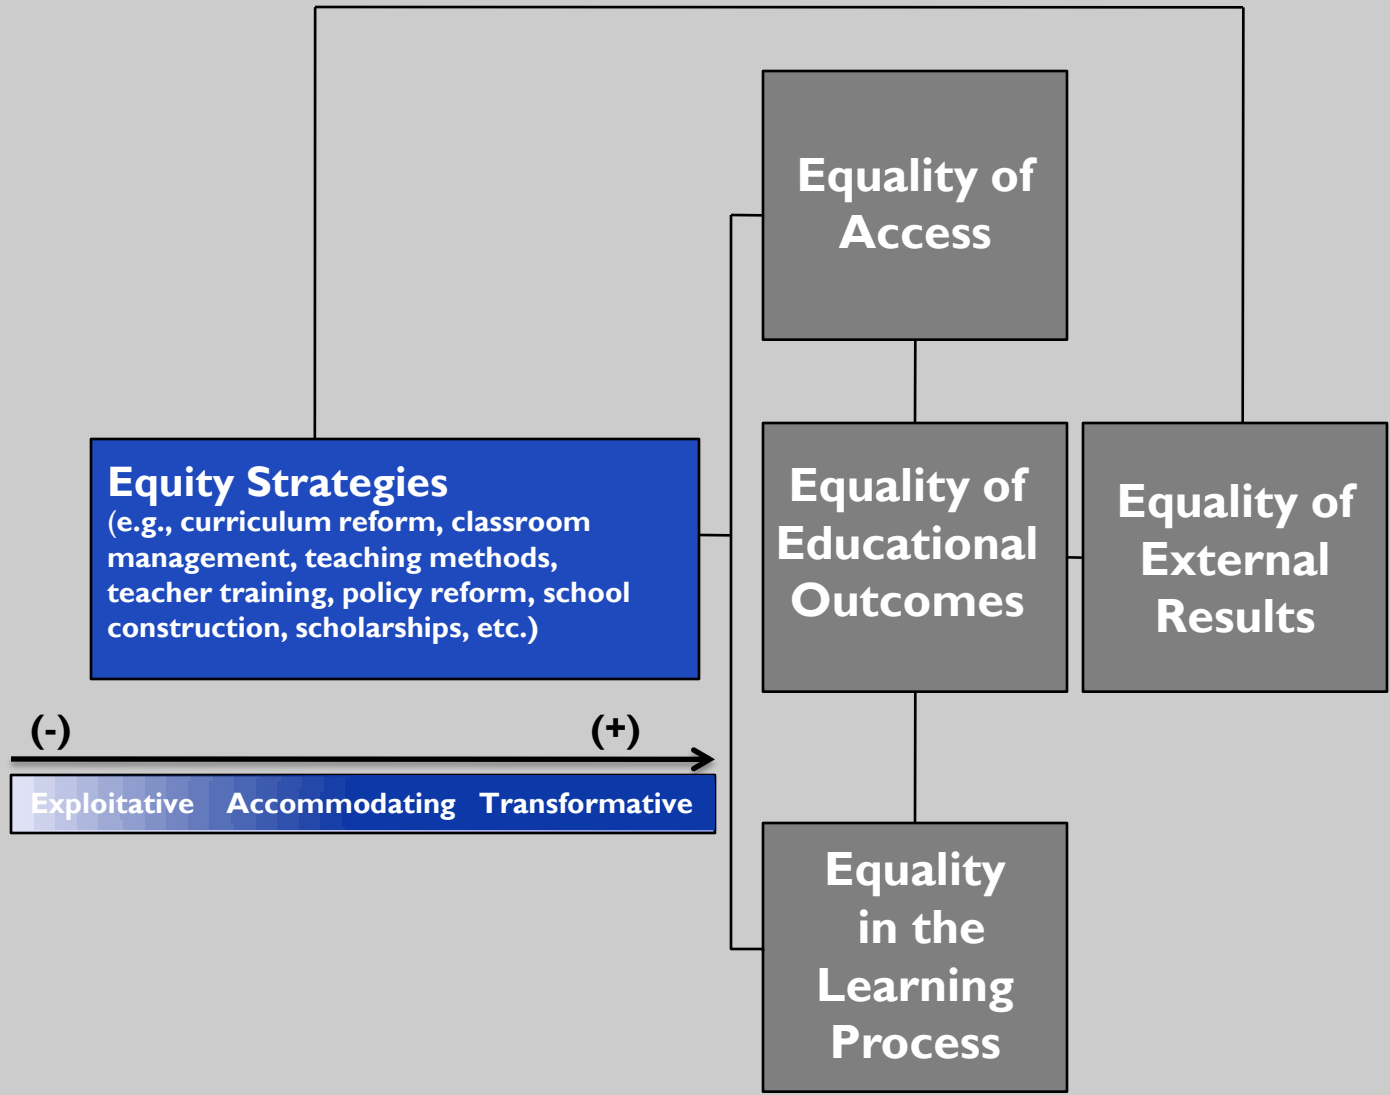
Equality of Access

Equity Strategies
(e.g., curriculum reform, classroom management, teaching methods, teacher training, policy reform, school construction, scholarships, etc.)

Equality of Educational Outcomes

Equality of External Results

(-)

(+)

Exploitative Accommodating Transformative

Equality in the Learning Process